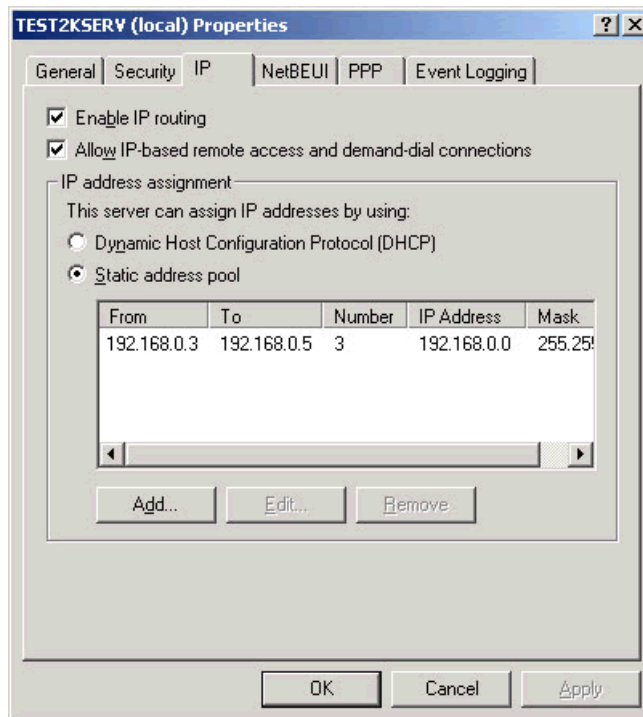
TEST2KSERV (local) Properties

?

×

General | Security | IP | NetBEUI | PPP | Event Logging

Enable IP routing

Allow IP-based remote access and demand-dial connections

IP address assignment

This server can assign IP addresses by using:

Dynamic Host Configuration Protocol (DHCP)

Static address pool

| From | To | Number | IP Address | Mask |
|---|---|---|---|---|
| 192.168.0.3 | 192.168.0.5 | 3 | 192.168.0.0 | 255.25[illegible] |

Add...

Edit...

Remove

OK

Cancel

Apply